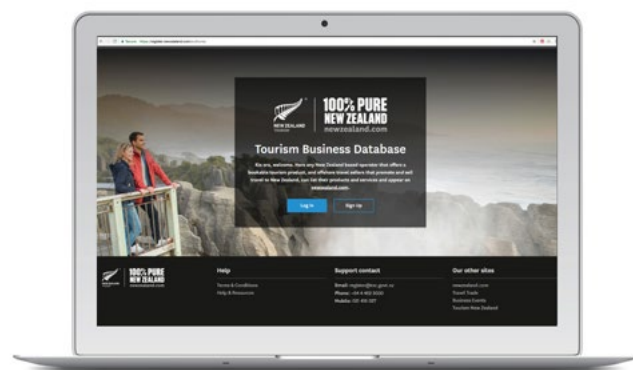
Secure https://register.newzealand.com/

NEW ZEALAND

100% PURE NEW ZEALAND newzealand.com

Tourism Business Database

Kia ora, welcome. Here any New Zealand based operator that offers a bookable tourism product, and offshore travel sellers that promote and sell travel to New Zealand, can list their products and services and appear on newzealand.com.

Log in

Sign Up

NEW ZEALAND

100% PURE NEW ZEALAND newzealand.com

Help

Terms & Conditions

Help & Resources

Support contact

Email: register@tnz.govt.nz

Phone: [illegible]

Mobile: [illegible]

Our other sites

newzealand.com

Travel Trade

Business Events

Tourism New Zealand